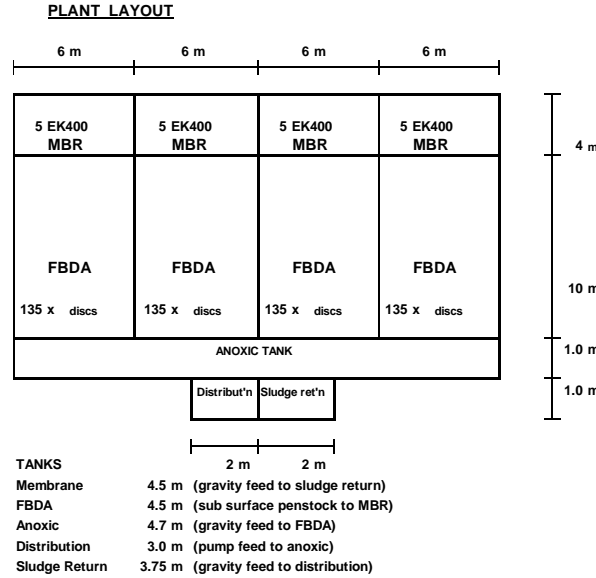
PLANT LAYOUT

6 m 6 m 6 m 6 m

5 EK400 MBR
5 EK400 MBR
5 EK400 MBR
5 EK400 MBR

4 m

FBDA
135 x discs

FBDA
135 x discs

FBDA
135 x discs

FBDA
135 x discs

10 m

ANOXIC TANK

1.0 m

Distribut'n Sludge ret'n

1.0 m

2 m 2 m

TANKS
Membrane 4.5 m (gravity feed to sludge return)
FBDA 4.5 m (sub surface penstock to MBR)
Anoxic 4.7 m (gravity feed to FBDA)
Distribution 3.0 m (pump feed to anoxic)
Sludge Return 3.75 m (gravity feed to distribution)